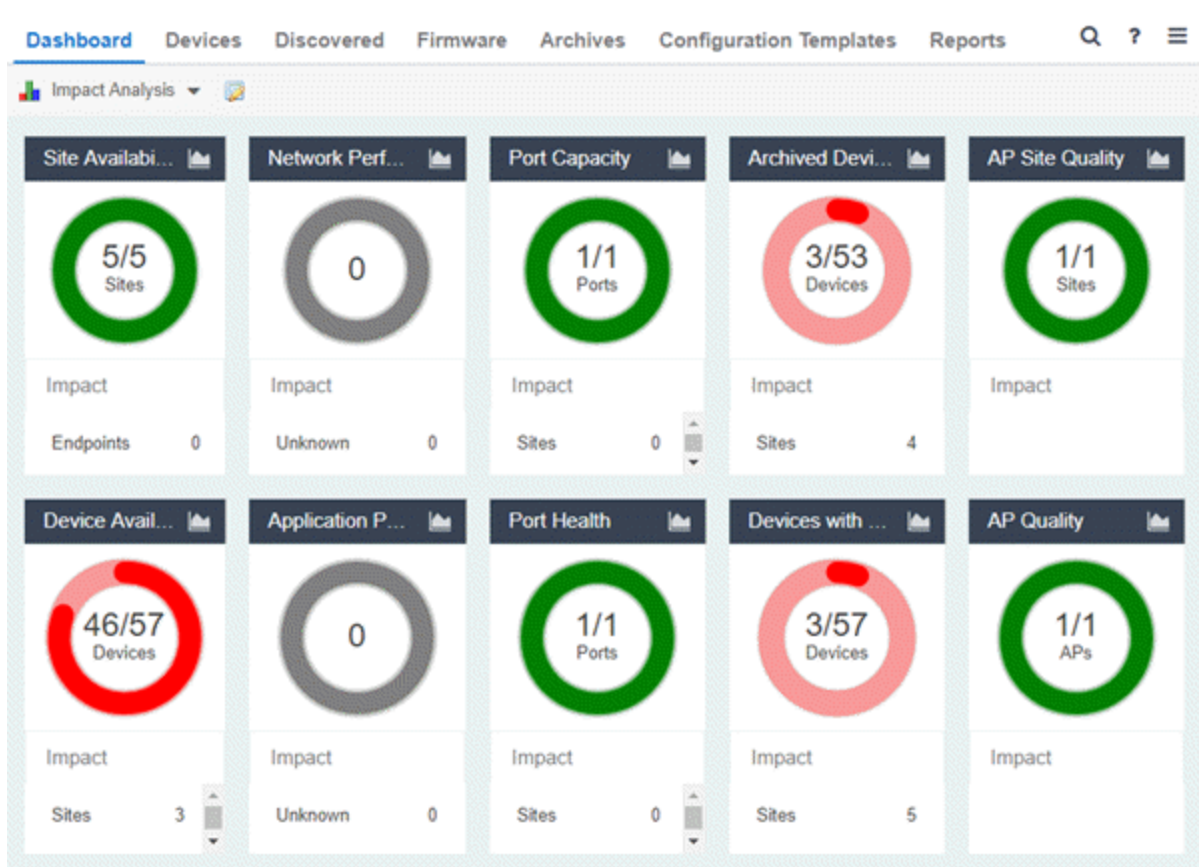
Dashboard Devices Discovered Firmware Archives Configuration Templates Reports ?

Impact Analysis

Site Availabi...

5/5
Sites

Impact

Endpoints 0

Network Perf...

0

Impact

Unknown 0

Port Capacity

1/1
Ports

Impact

Sites 0

Archived Devi...

3/53
Devices

Impact

Sites 4

AP Site Quality

1/1
Sites

Impact

Device Avail...

46/57
Devices

Impact

Sites 3

Application P...

0

Impact

Unknown 0

Port Health

1/1
Ports

Impact

Sites 0

Devices with ...

3/57
Devices

Impact

Sites 5

AP Quality

1/1
APs

Impact